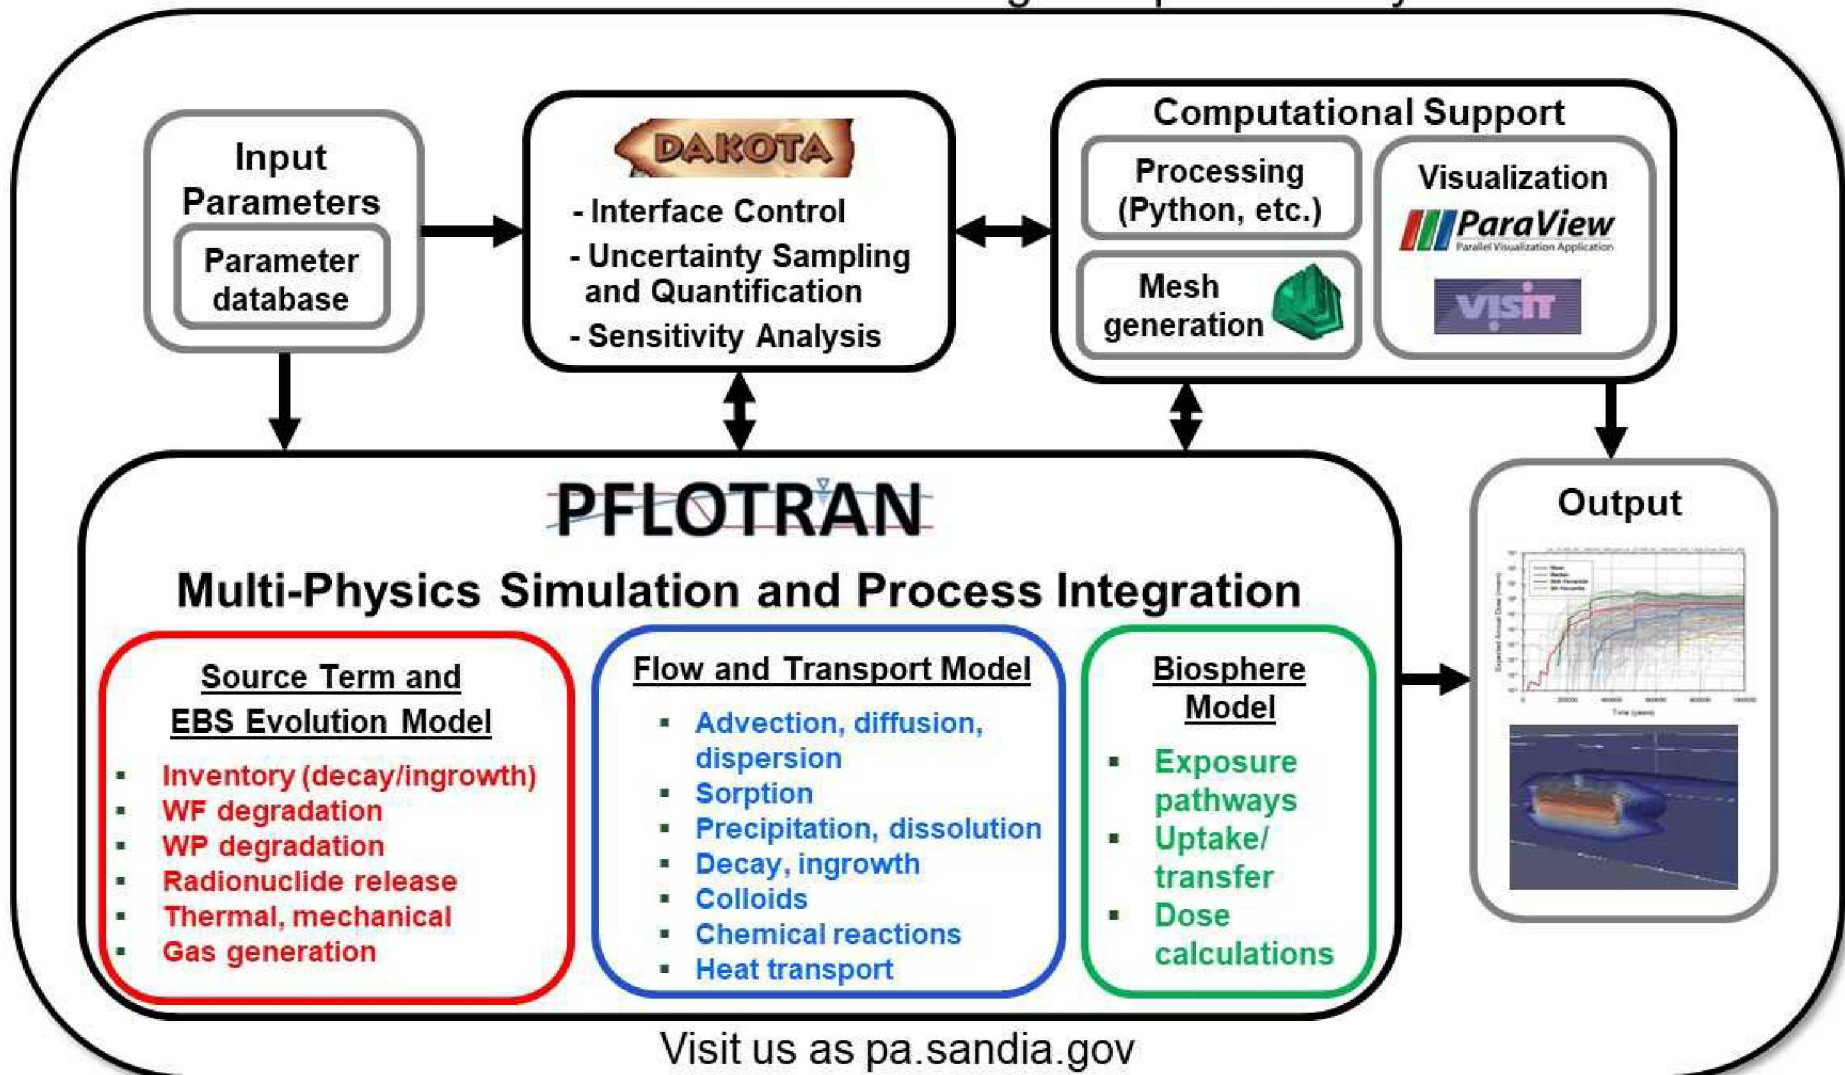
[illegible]

Input Parameters

Parameter database

DAKOTA

- Interface Control
- Uncertainty Sampling and Quantification
- Sensitivity Analysis

Computational Support

Processing (Python, etc.)

Mesh generation

Visualization

ParaView
Parallel Visualization Application

visit

PFLOTRAN

Multi-Physics Simulation and Process Integration

Source Term and EBS Evolution Model

- Inventory (decay/ingrowth)
- WF degradation
- WP degradation
- Radionuclide release
- Thermal, mechanical
- Gas generation

Flow and Transport Model

- Advection, diffusion, dispersion
- Sorption
- Precipitation, dissolution
- Decay, ingrowth
- Colloids
- Chemical reactions
- Heat transport

Biosphere Model

- Exposure pathways
- Uptake/ transfer
- Dose calculations

Output

Visit us as pa.sandia.gov